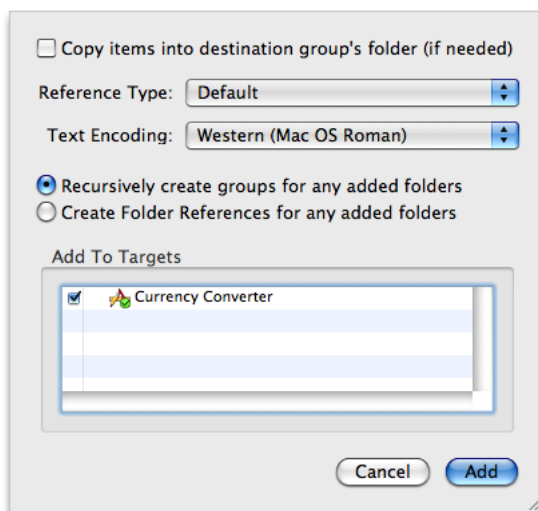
Copy items into destination group's folder (if needed)

Reference Type: Default

Text Encoding: Western (Mac OS Roman)

Recursively create groups for any added folders

Create Folder References for any added folders

Add To Targets

Currency Converter

Cancel

Add